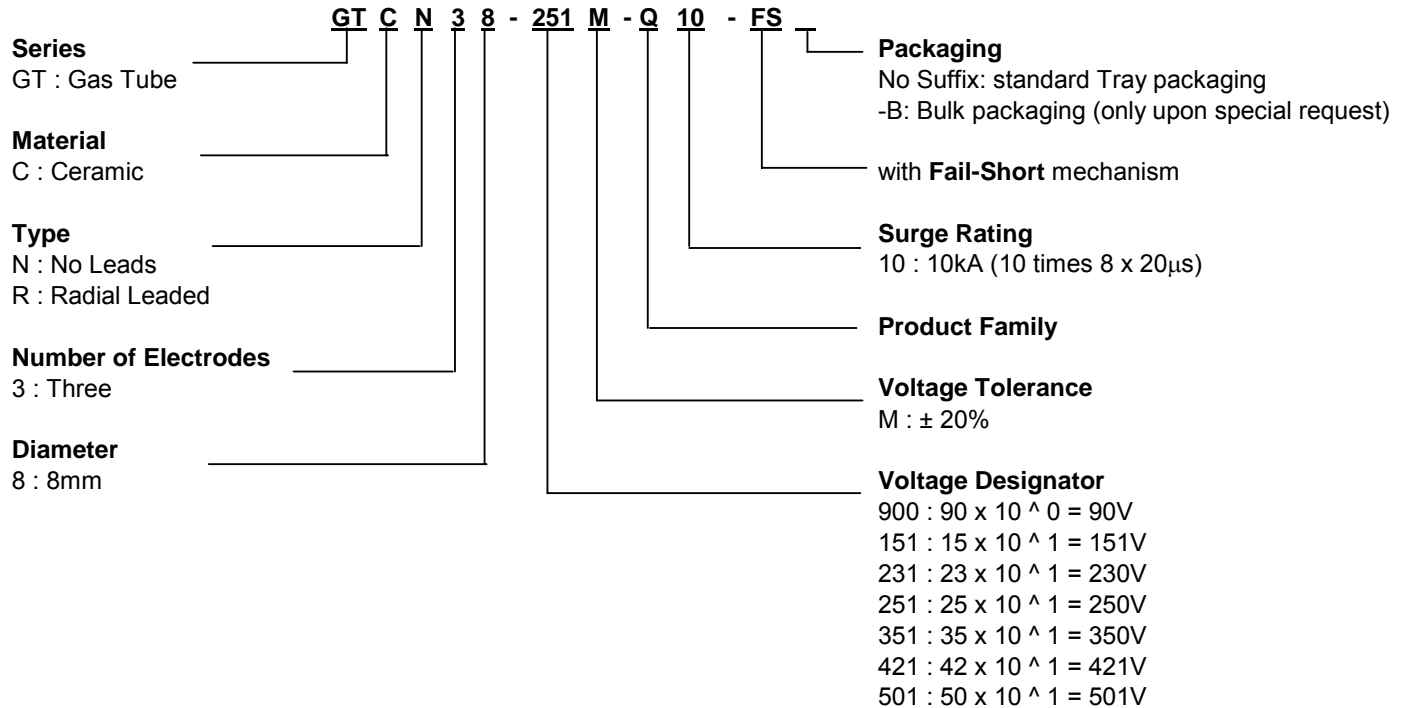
GT C N 3 8 - 251 M - Q 10 - FS _

Series
GT : Gas Tube

Material
C : Ceramic

Type
N : No Leads
R : Radial Leaded

Number of Electrodes
3 : Three

Diameter
8 : 8mm

Packaging
No Suffix: standard Tray packaging
-B: Bulk packaging (only upon special request)

with **Fail-Short** mechanism

Surge Rating
10 : 10kA (10 times 8 x 20μs)

Product Family

Voltage Tolerance
M : ± 20%

Voltage Designator
900 : 90 x 10 ^ 0 = 90V
151 : 15 x 10 ^ 1 = 151V
231 : 23 x 10 ^ 1 = 230V
251 : 25 x 10 ^ 1 = 250V
351 : 35 x 10 ^ 1 = 350V
421 : 42 x 10 ^ 1 = 421V
501 : 50 x 10 ^ 1 = 501V